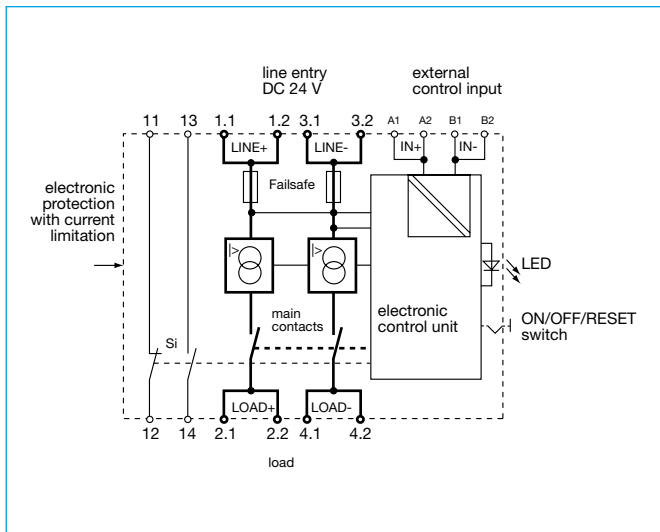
line entry
DC 24 V

external
control input

11 13 1.1 1.2 3.1 3.2 A1 A2 B1 B2

LINE+

LINE-

IN+

IN-

electronic protection with current limitation

Failsafe

LED

electronic control unit

main contacts

ON/OFF/RESET switch

Si

LOAD+

LOAD-

12 14 2.1 2.2 4.1 4.2

load